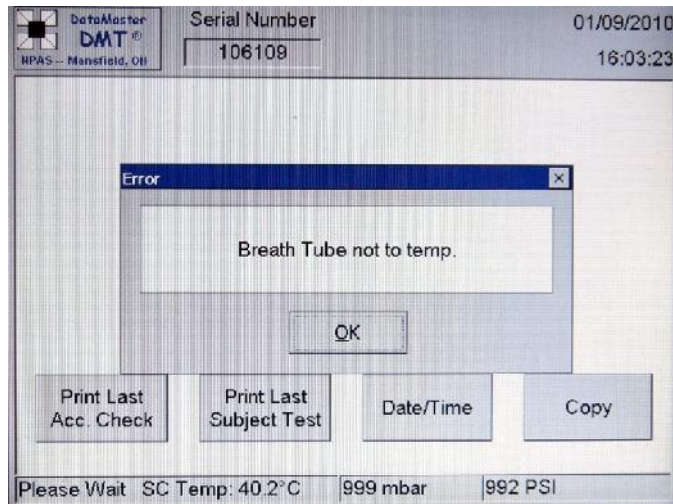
DataMaster
DMT®
NPAS -- Mansfield, OH

Serial Number
106109

01/09/2010
16:03:23

Error ×

Breath Tube not to temp.

OK

Print Last Acc. Check

Print Last Subject Test

Date/Time

Copy

Please Wait SC Temp: 40.2°C

999 mbar

992 PSI